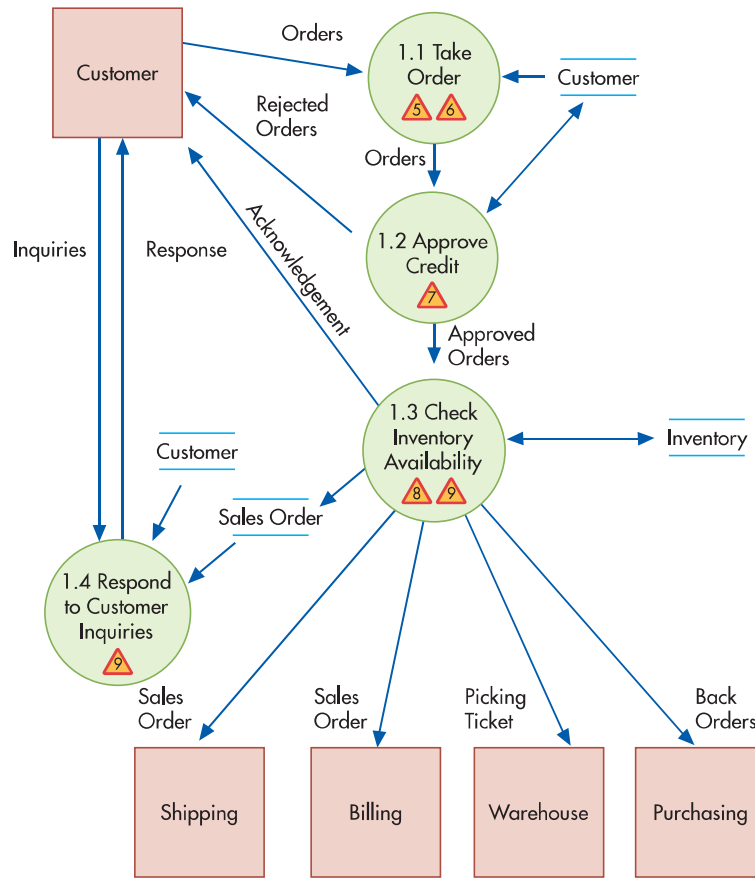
Customer

Orders

1.1 Take Order
5 6

Customer

Rejected Orders

Orders

1.2 Approve Credit
7

Inquiries

Response

Acknowledgement

Approved Orders

1.3 Check Inventory Availability
8 9

Inventory

Customer

Sales Order

1.4 Respond to Customer Inquiries
9

Sales Order

Sales Order

Picking Ticket

Back Orders

Shipping

Billing

Warehouse

Purchasing